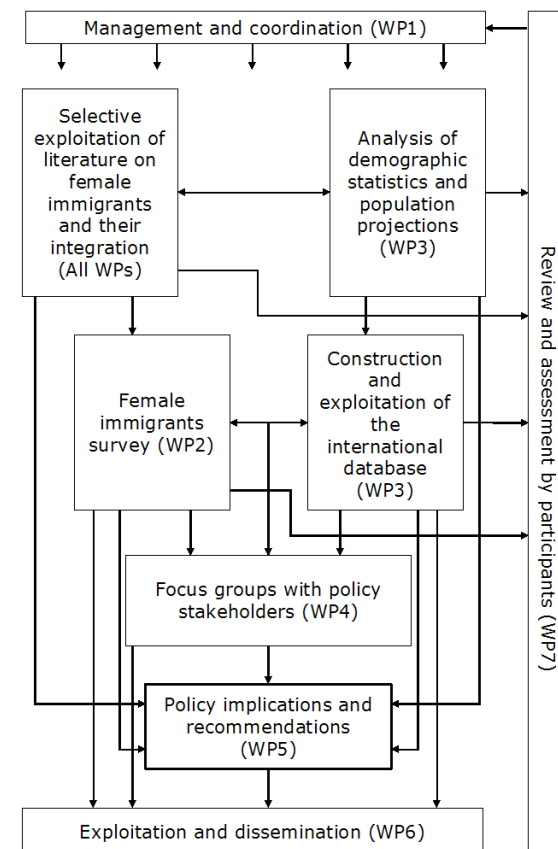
Management and coordination (WP1)

Selective exploitation of literature on female immigrants and their integration (All WPs)

Analysis of demographic statistics and population projections (WP3)

Female immigrants survey (WP2)

Construction and exploitation of the international database (WP3)

Focus groups with policy stakeholders (WP4)

Policy implications and recommendations (WP5)

Exploitation and dissemination (WP6)

Review and assessment by participants (WP7)